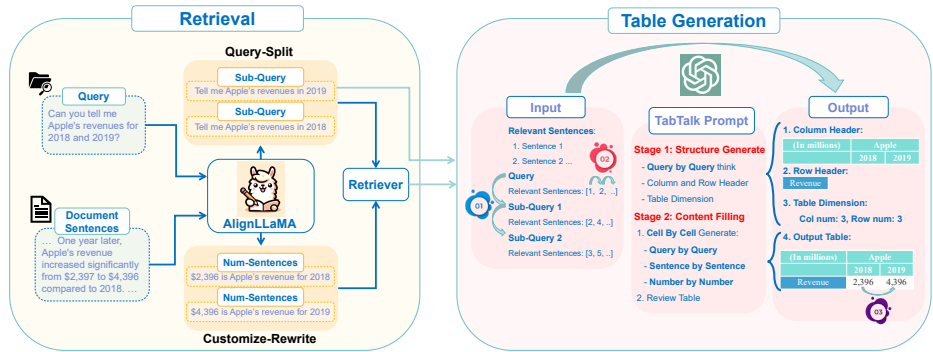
Retrieval

Query-Split

Sub-Query
Tell me Apple's revenues in 2019

Sub-Query
Tell me Apple's revenues in 2018

Query
Can you tell me Apple's revenues for 2018 and 2019?

AlignLLaMA

Retriever

Document Sentences
... One year later, Apple's revenue increased significantly from \$2,397 to \$4,396 compared to 2018. ...

Num-Sentences
\$2,396 is Apple's revenue for 2018

Num-Sentences
\$4,396 is Apple's revenue for 2019

Customize-Rewrite

Table Generation

Input

Relevant Sentences:
1. Sentence 1
2. Sentence 2 ...

02

Query
Relevant Sentences: [1, 2, ...]

01

Sub-Query 1
Relevant Sentences: [2, 4, ...]

Sub-Query 2
Relevant Sentences: [3, 5, ...]

TabTalk Prompt

Stage 1: Structure Generate
- Query by Query think
- Column and Row Header
- Table Dimension

Stage 2: Content Filling
1. Cell By Cell Generate:
- Query by Query
- Sentence by Sentence
- Number by Number
2. Review Table

Output

1. Column Header:

| (In millions) | Apple | |
|---|---|---|
| | 2018 | 2019 |

2. Row Header:
Revenue

3. Table Dimension:
Col num: 3, Row num: 3

4. Output Table:

| (In millions) | Apple | |
|---|---|---|
| | 2018 | 2019 |
| Revenue | 2,396 | 4,396 |

03